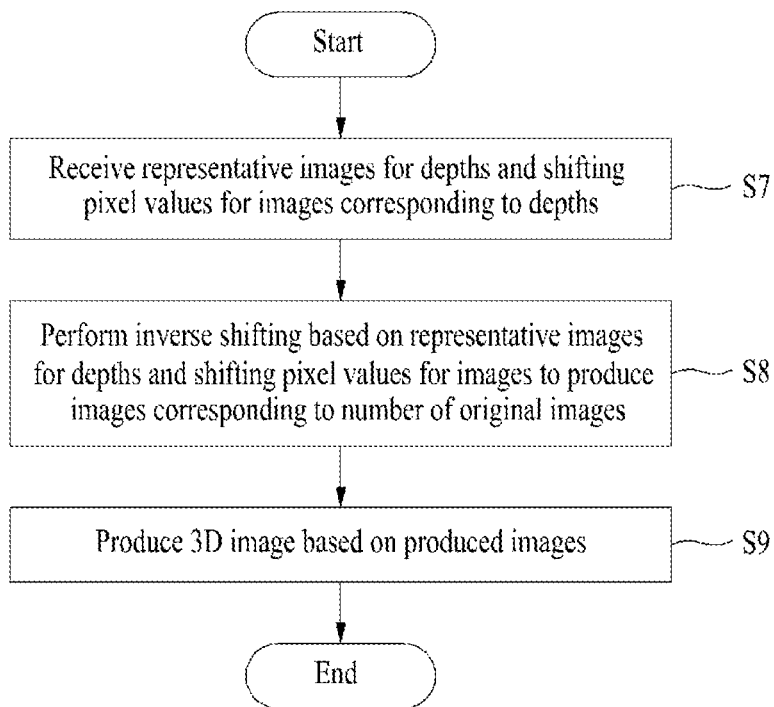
Start

Receive representative images for depths and shifting pixel values for images corresponding to depths

S7

Perform inverse shifting based on representative images for depths and shifting pixel values for images to produce images corresponding to number of original images

S8

Produce 3D image based on produced images

S9

End